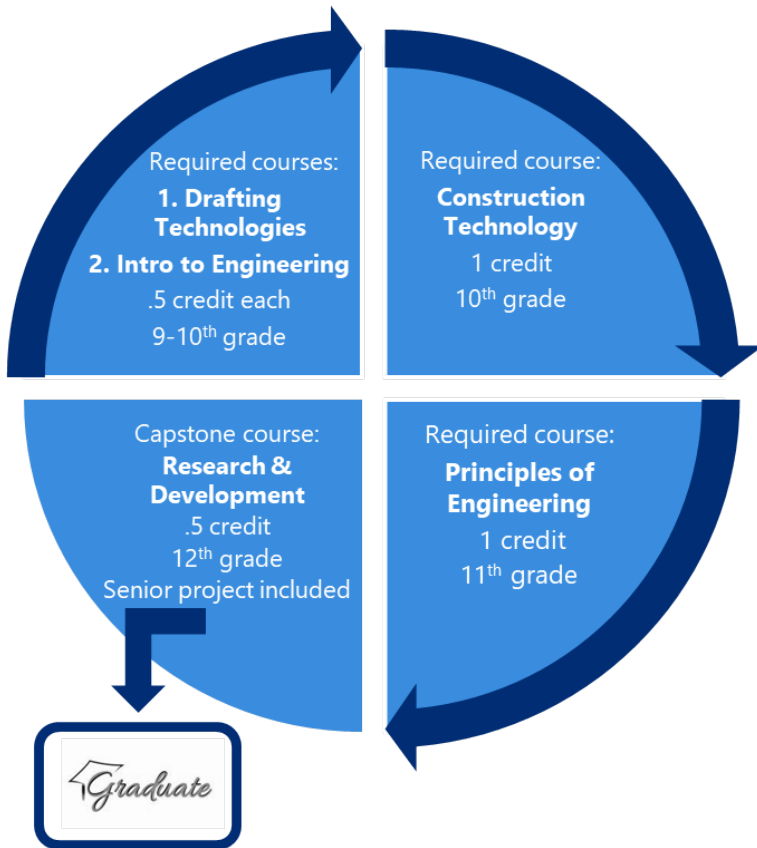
Required courses:
1. Drafting Technologies
2. Intro to Engineering
.5 credit each
9-10$^{th}$ grade

Required course:
Construction Technology
1 credit
10$^{th}$ grade

Required course:
Principles of Engineering
1 credit
11$^{th}$ grade

Capstone course:
Research & Development
.5 credit
12$^{th}$ grade
Senior project included

Graduate